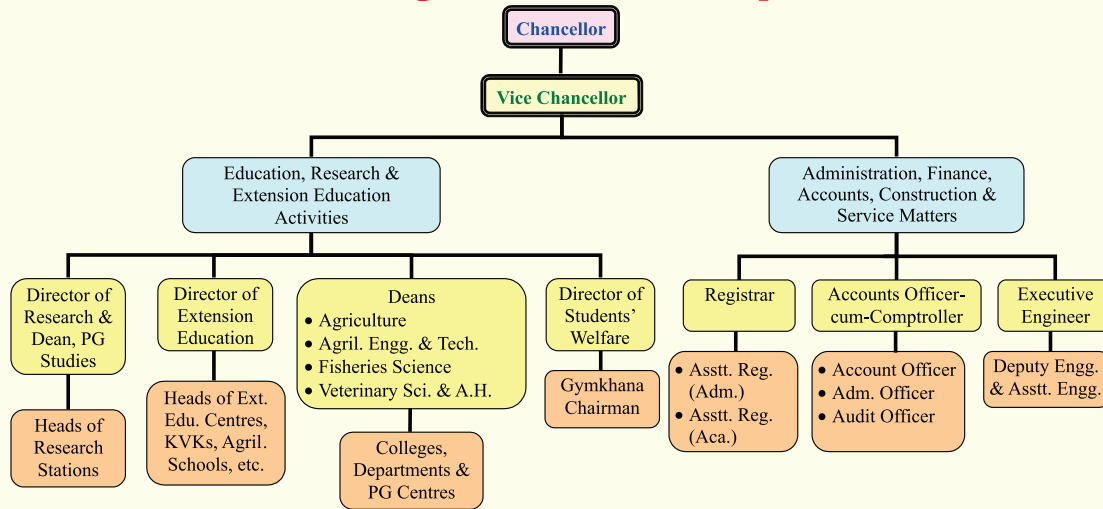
Chancellor

Vice Chancellor

Education, Research & Extension Education Activities

Administration, Finance, Accounts, Construction & Service Matters

Director of Research & Dean, PG Studies

Heads of Research Stations

Director of Extension Education

Heads of Ext. Edu. Centres, KVKs, Agril. Schools, etc.

Deans
• Agriculture
• Agril. Engg. & Tech.
• Fisheries Science
• Veterinary Sci. & A.H.

Colleges, Departments & PG Centres

Director of Students' Welfare

Gymkhana Chairman

Registrar

• Asstt. Reg. (Adm.)
• Asstt. Reg. (Aca.)

Accounts Officer-cum-Comptroller

• Account Officer
• Adm. Officer
• Audit Officer

Executive Engineer

Deputy Engg. & Asstt. Engg.